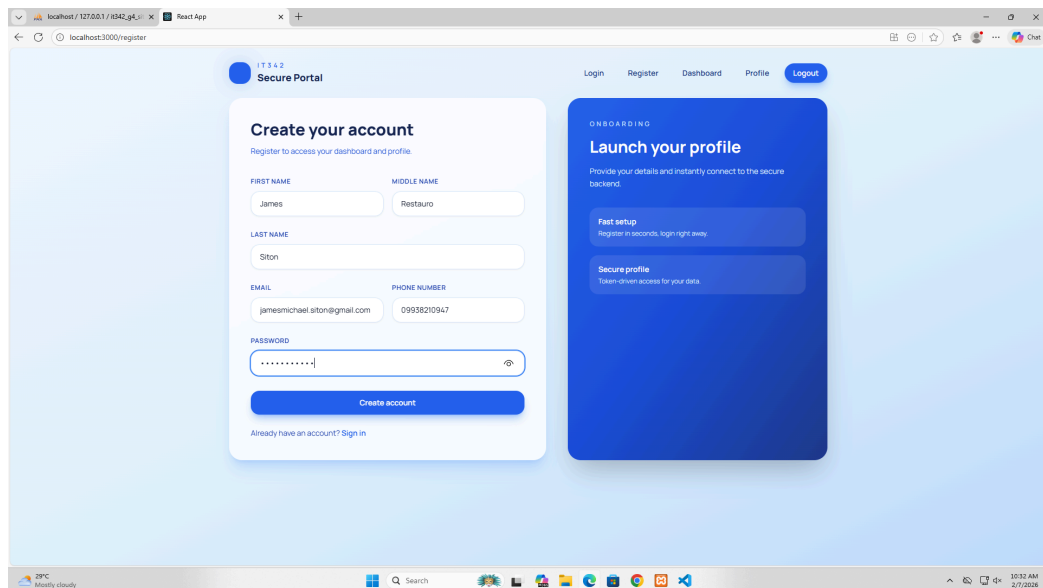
localhost / 127.0.0.1 / it342_g4_si ×
React App ×
localhost:3000/register
Chat

IT342
Secure Portal

Login Register Dashboard Profile Logout

Create your account
Register to access your dashboard and profile.

FIRST NAME
James
MIDDLE NAME
Restauro
LAST NAME
Siton
EMAIL
jamesmichael.siton@gmail.com
PHONE NUMBER
09938210947
PASSWORD
•••••••••••

Create account

Already have an account? Sign in

ONBOARDING
Launch your profile
Provide your details and instantly connect to the secure backend.

Fast setup
Register in seconds, login right away.

Secure profile
Token-driven access for your data.

29°C
Mostly cloudy
Search
10:32 AM
2/7/2026